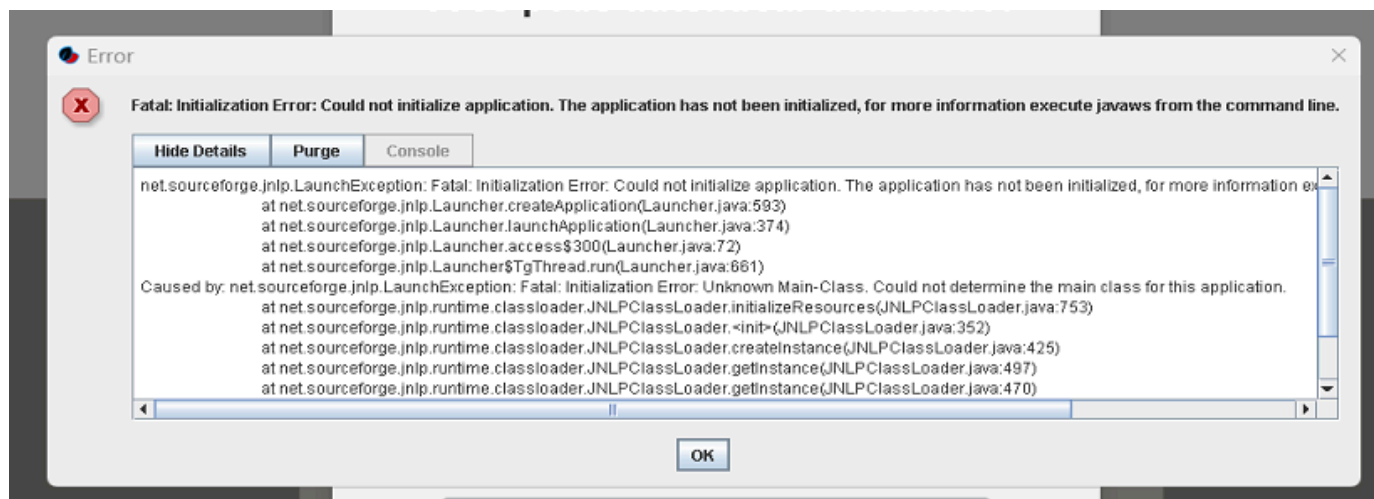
Error

Fatal: Initialization Error: Could not initialize application. The application has not been initialized, for more information execute javaws from the command line.

Hide Details | Purge | Console

net.sourceforge.jnlp.LaunchException: Fatal: Initialization Error: Could not initialize application. The application has not been initialized, for more information e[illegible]
at net.sourceforge.jnlp.Launcher.createApplication(Launcher.java:593)
at net.sourceforge.jnlp.Launcher.launchApplication(Launcher.java:374)
at net.sourceforge.jnlp.Launcher.access$300(Launcher.java:72)
at net.sourceforge.jnlp.Launcher$TgThread.run(Launcher.java:661)
Caused by: net.sourceforge.jnlp.LaunchException: Fatal: Initialization Error: Unknown Main-Class. Could not determine the main class for this application.
at net.sourceforge.jnlp.runtime.classloader.JNLPClassLoader.initializeResources(JNLPClassLoader.java:753)
at net.sourceforge.jnlp.runtime.classloader.JNLPClassLoader.<init>(JNLPClassLoader.java:352)
at net.sourceforge.jnlp.runtime.classloader.JNLPClassLoader.createInstance(JNLPClassLoader.java:425)
at net.sourceforge.jnlp.runtime.classloader.JNLPClassLoader.getInstance(JNLPClassLoader.java:497)
at net.sourceforge.jnlp.runtime.classloader.JNLPClassLoader.getInstance(JNLPClassLoader.java:470)

OK